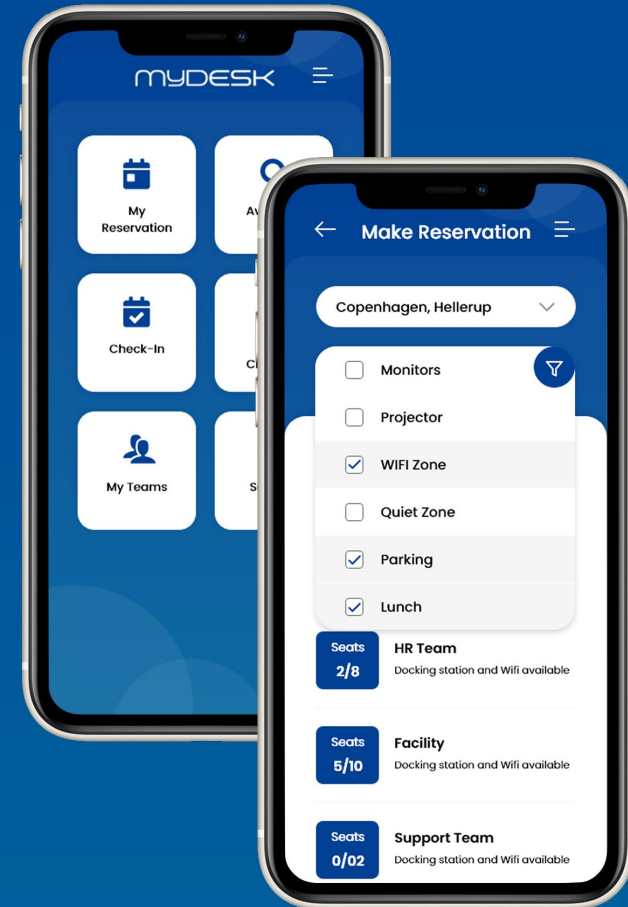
MYDESK

My Reservation

Av

Check-In

Ch

My Teams

S

Make Reservation

Copenhagen, Hellerup

Monitors

Projector

WIFI Zone

Quiet Zone

Parking

Lunch

Seats
2/8

HR Team
Docking station and Wifi available

Seats
5/10

Facility
Docking station and Wifi available

Seats
0/02

Support Team
Docking station and Wifi available